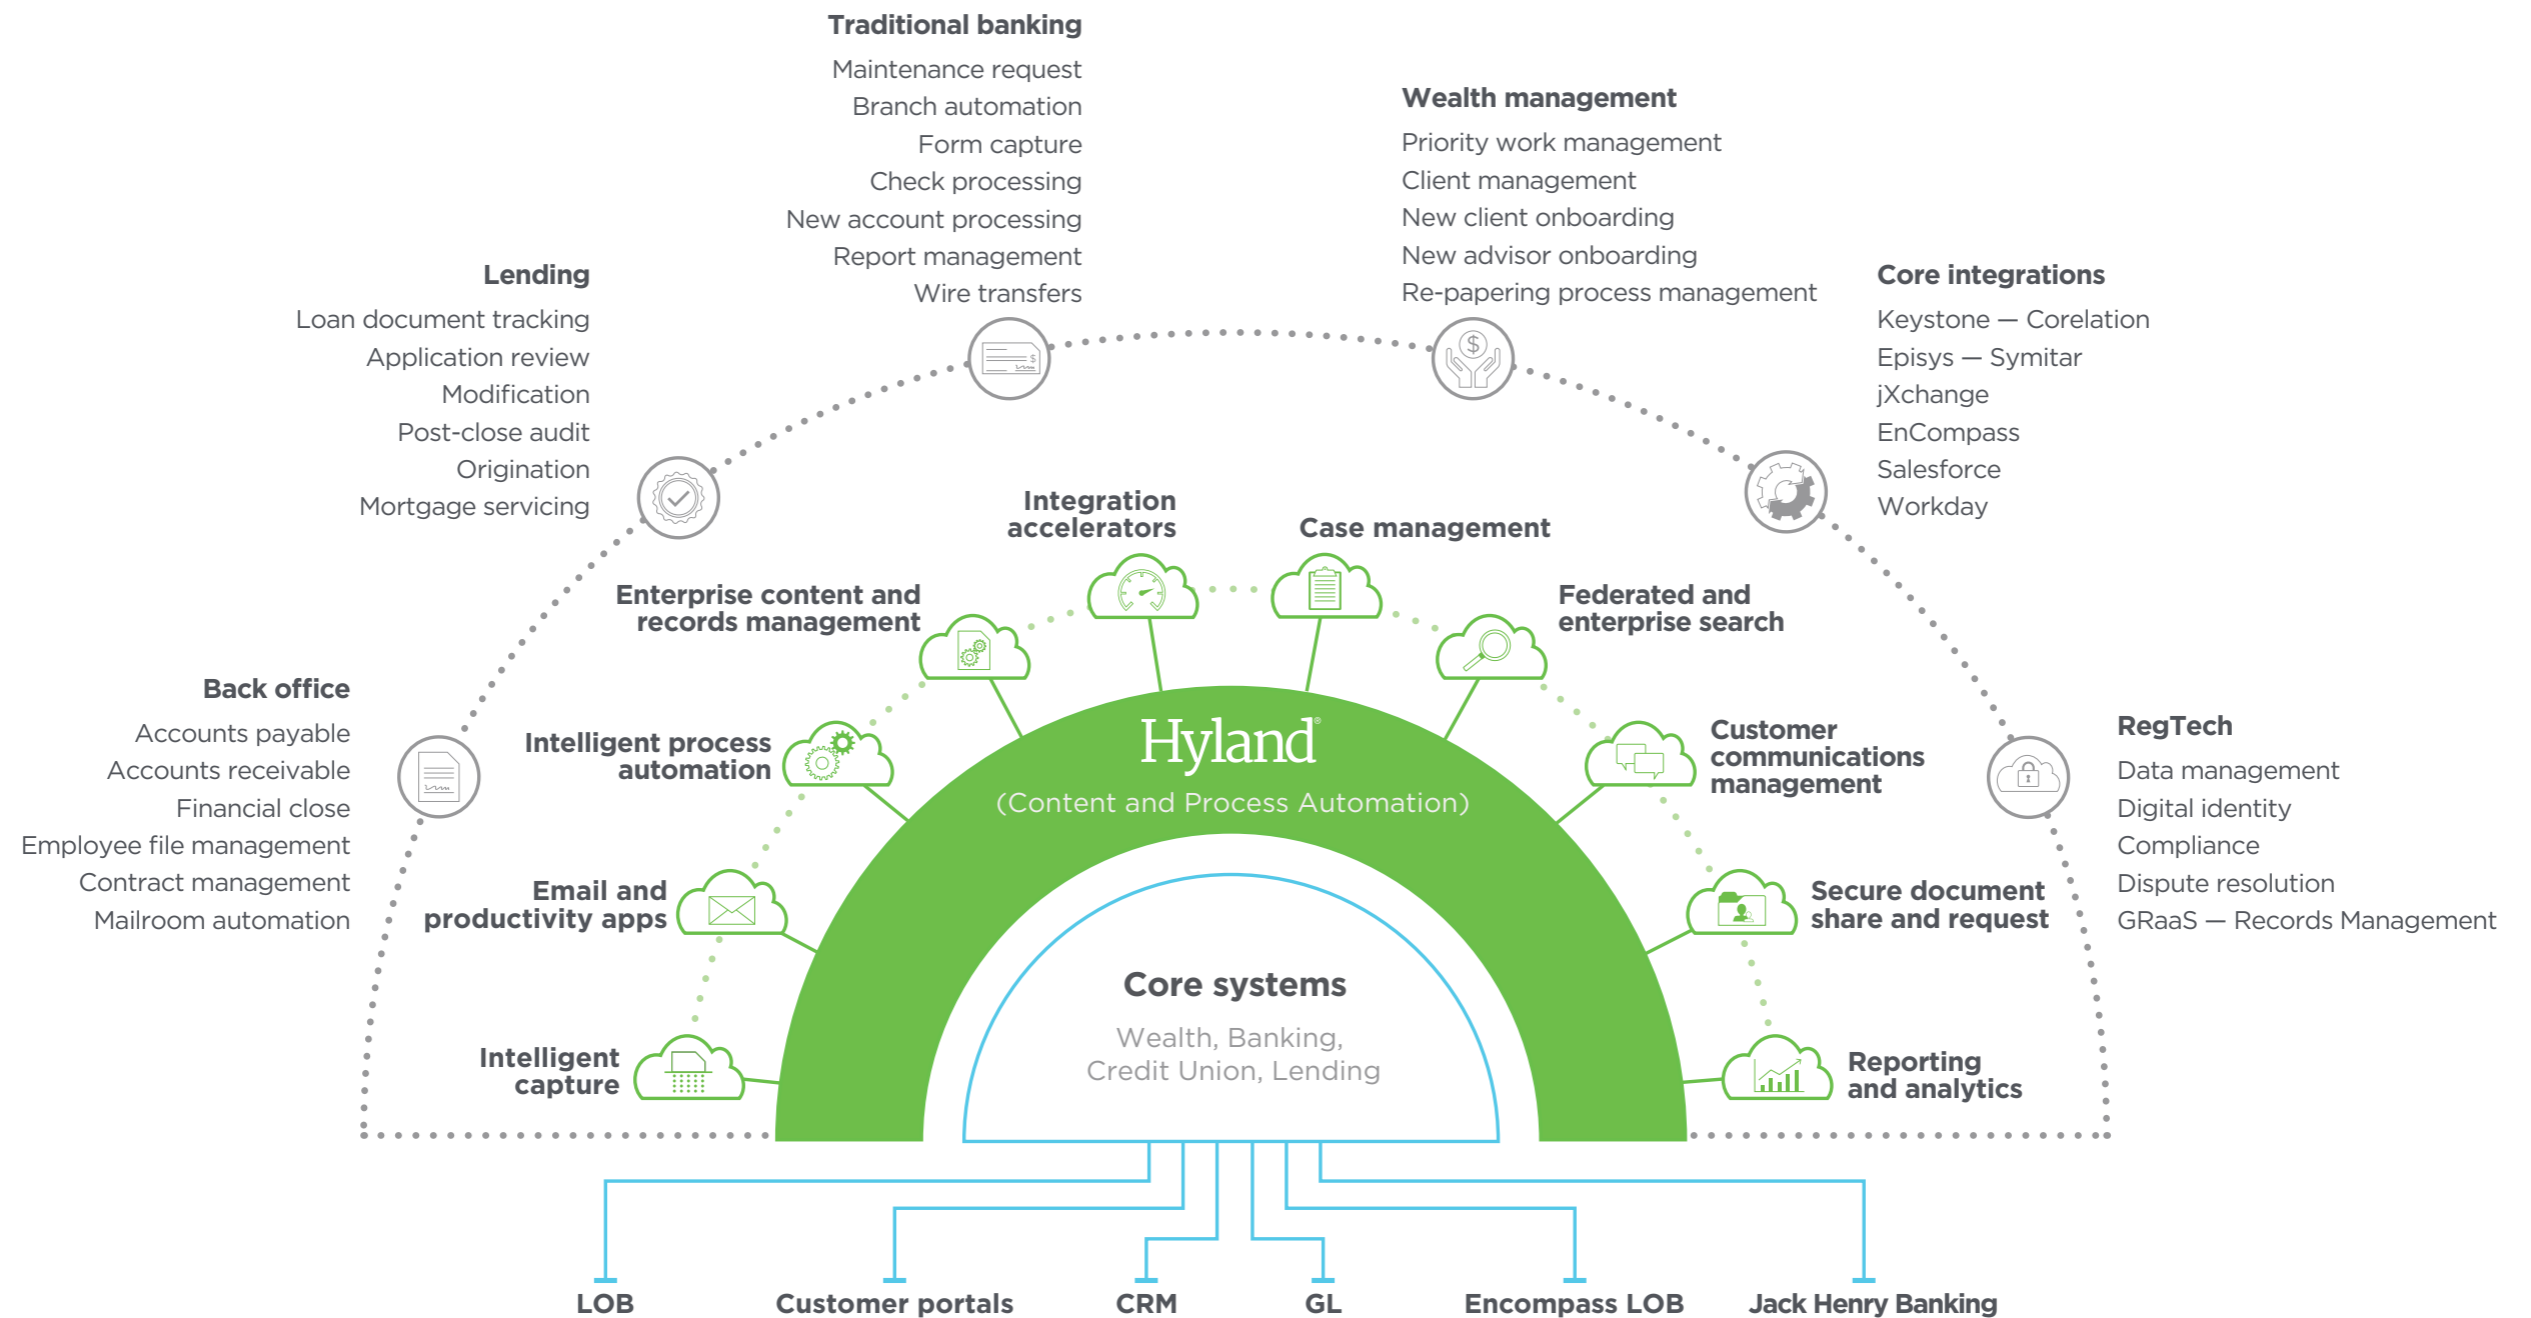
Traditional banking
Maintenance request
Branch automation
Form capture
Check processing
New account processing
Report management
Wire transfers

Wealth management
Priority work management
Client management
New client onboarding
New advisor onboarding
Re-papering process management

Lending
Loan document tracking
Application review
Modification
Post-close audit
Origination
Mortgage servicing

Core integrations
Keystone — Corelation
Episys — Symitar
jXchange
EnCompass
Salesforce
Workday

Integration accelerators

Case management

Enterprise content and records management

Federated and enterprise search

Back office
Accounts payable
Accounts receivable
Financial close
Employee file management
Contract management
Mailroom automation

Intelligent process automation

Hyland®
(Content and Process Automation)

Customer communications management

RegTech
Data management
Digital identity
Compliance
Dispute resolution
GRaaS — Records Management

Email and productivity apps

Secure document share and request

Core systems
Wealth, Banking, Credit Union, Lending

Intelligent capture

Reporting and analytics

LOB
Customer portals
CRM
GL
Encompass LOB
Jack Henry Banking